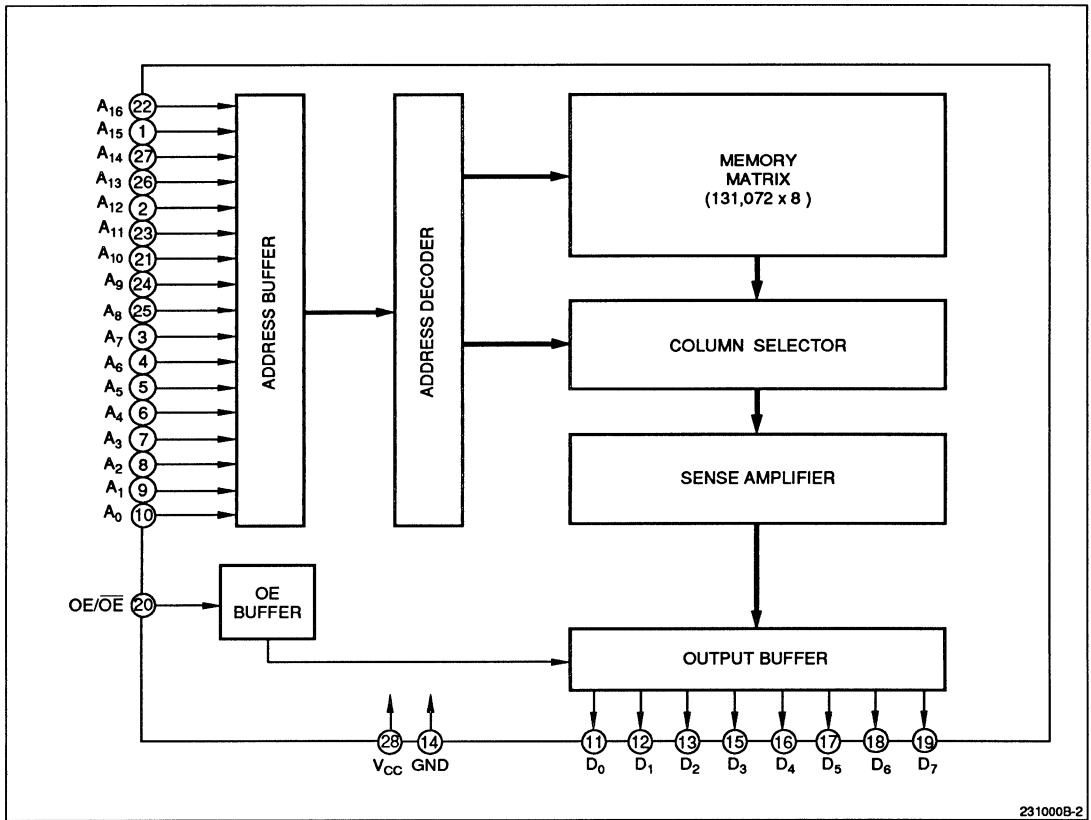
$A_{16}$ 22
$A_{15}$ 1
$A_{14}$ 27
$A_{13}$ 26
$A_{12}$ 2
$A_{11}$ 23
$A_{10}$ 21
$A_9$ 24
$A_8$ 25
$A_7$ 3
$A_6$ 4
$A_5$ 5
$A_4$ 6
$A_3$ 7
$A_2$ 8
$A_1$ 9
$A_0$ 10

ADDRESS BUFFER

ADDRESS DECODER

MEMORY MATRIX (131,072 x 8 )

COLUMN SELECTOR

SENSE AMPLIFIER

OE/$\overline{OE}$ 20

OE BUFFER

OUTPUT BUFFER

28 $V_{CC}$
14 GND
11 $D_0$
12 $D_1$
13 $D_2$
15 $D_3$
16 $D_4$
17 $D_5$
18 $D_6$
19 $D_7$

231000B-2